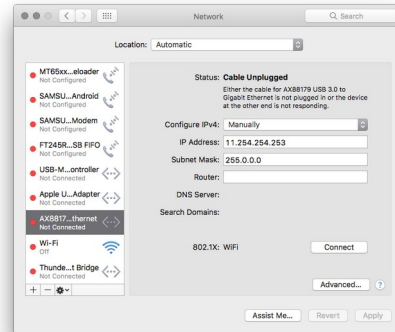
Network

Search

Location: Automatic

MT65xx...eloader
Not Configured

SAMSU...Android
Not Configured

SAMSU...Modem
Not Configured

FT245R...SB FIFO
Not Configured

USB-M...ontroller
Not Connected

Apple U...Adapter
Not Connected

AX8817...thernet
Not Connected

Wi-Fi
Off

Thunde...t Bridge
Not Connected

+ −

Status: Cable Unplugged

Either the cable for AX88179 USB 3.0 to Gigabit Ethernet is not plugged in or the device at the other end is not responding.

Configure IPv4: Manually

IP Address: 11.254.254.253

Subnet Mask: 255.0.0.0

Router:

DNS Server:

Search Domains:

802.1X: WiFi

Connect

Advanced...

?

Assist Me...

Revert

Apply